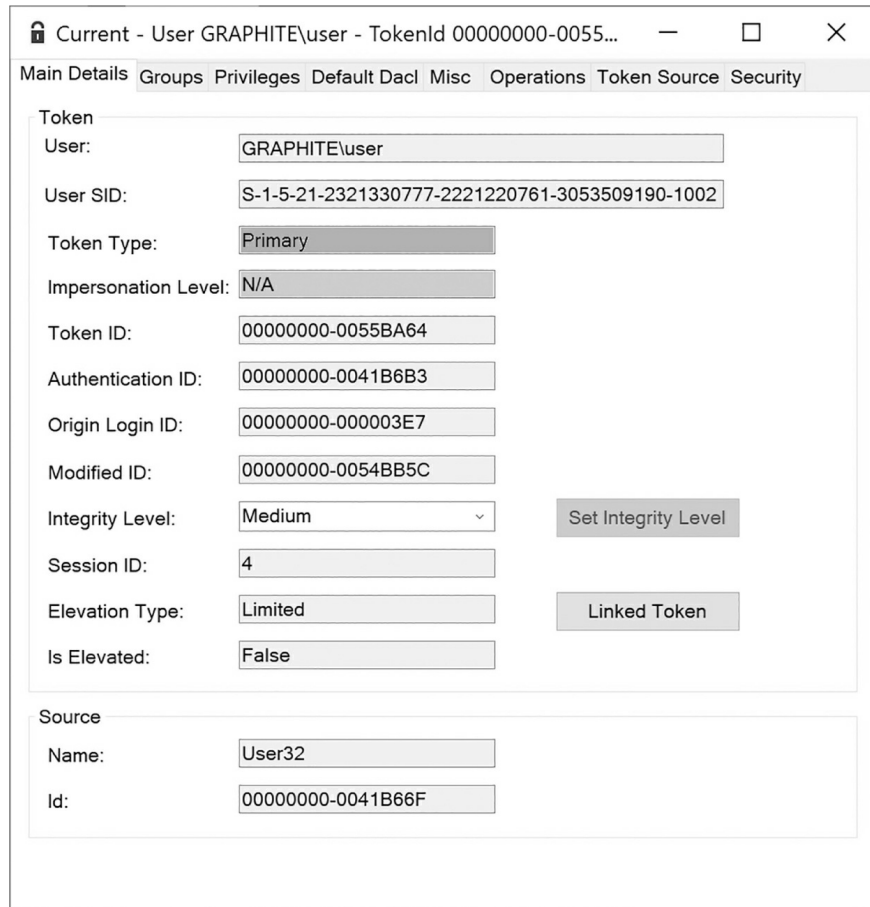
Current - User GRAPHITE\user - TokenId 00000000-0055...

Main Details Groups Privileges Default Dacl Misc Operations Token Source Security

Token

User: GRAPHITE\user

User SID: S-1-5-21-2321330777-2221220761-3053509190-1002

Token Type: Primary

Impersonation Level: N/A

Token ID: 00000000-0055BA64

Authentication ID: 00000000-0041B6B3

Origin Login ID: 00000000-000003E7

Modified ID: 00000000-0054BB5C

Integrity Level: Medium

Set Integrity Level

Session ID: 4

Elevation Type: Limited

Linked Token

Is Elevated: False

Source

Name: User32

Id: 00000000-0041B66F